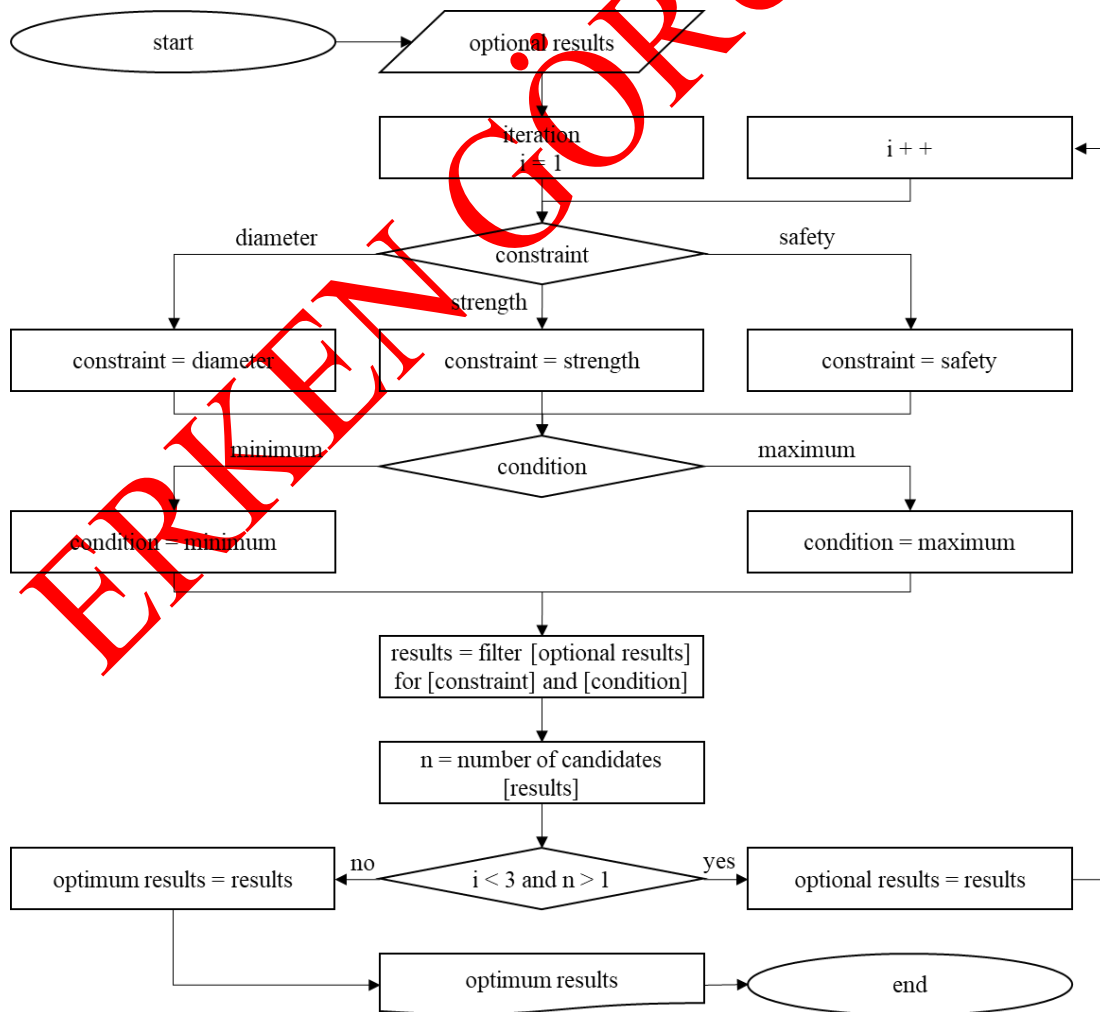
start

optional results

iteration
i = 1

i + +

diameter

constraint

safety

strength

constraint = diameter

constraint = strength

constraint = safety

minimum

condition

maximum

condition = minimum

condition = maximum

results = filter [optional results] for [constraint] and [condition]

n = number of candidates [results]

no

i < 3 and n > 1

yes

optimum results = results

optional results = results

optimum results

end

ERKEN GÖRÜ